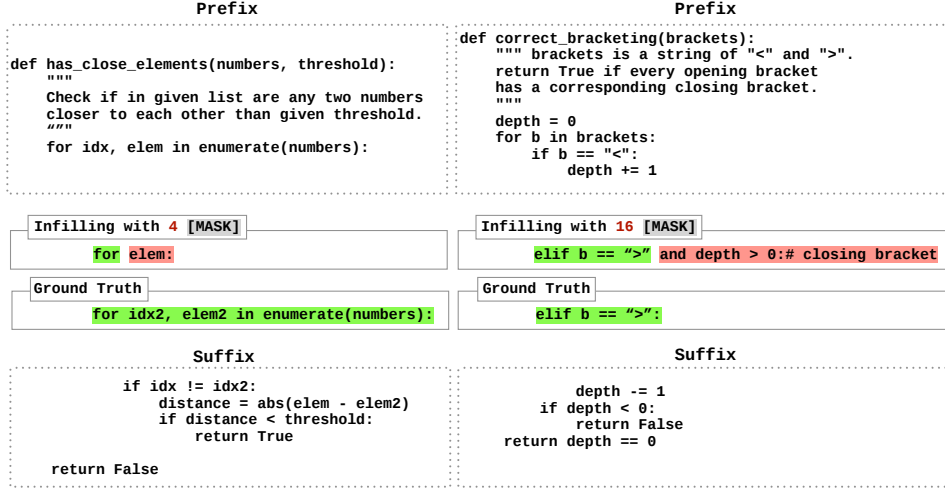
Prefix

def has_close_elements(numbers, threshold):
    """
    Check if in given list are any two numbers closer to each other than given threshold.
    """
    for idx, elem in enumerate(numbers):

Infilling with 4 [MASK]

        for elem:

Ground Truth

        for idx2, elem2 in enumerate(numbers):

Suffix

            if idx != idx2:
                distance = abs(elem - elem2)
                if distance < threshold:
                    return True

    return False

Prefix

def correct_bracketing(brackets):
    """ brackets is a string of "<" and ">".
    return True if every opening bracket has a corresponding closing bracket.
    """
    depth = 0
    for b in brackets:
        if b == "<":
            depth += 1

Infilling with 16 [MASK]

        elif b == ">" and depth > 0:# closing bracket

Ground Truth

        elif b == ">":

Suffix

            depth -= 1
        if depth < 0:
            return False
    return depth == 0